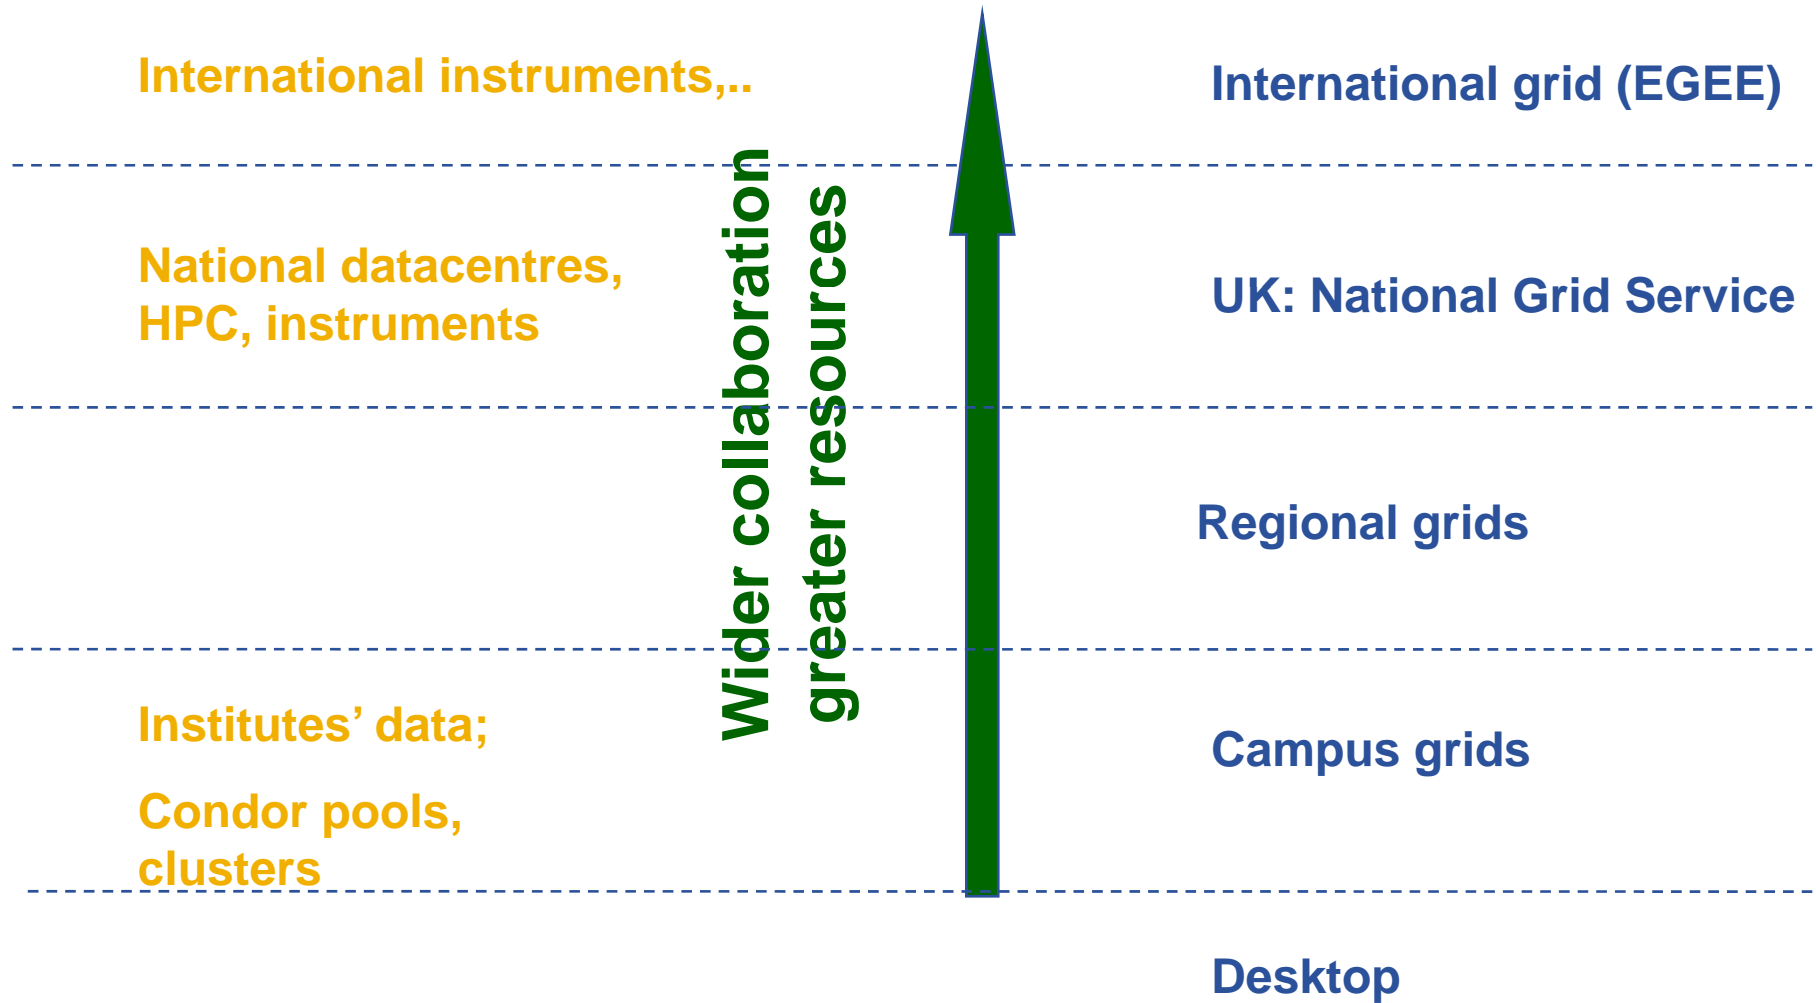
International instruments,..

International grid (EGEE)

National datacentres, HPC, instruments

UK: National Grid Service

Wider collaboration
greater resources

Regional grids

Institutes' data;

Condor pools, clusters

Campus grids

Desktop